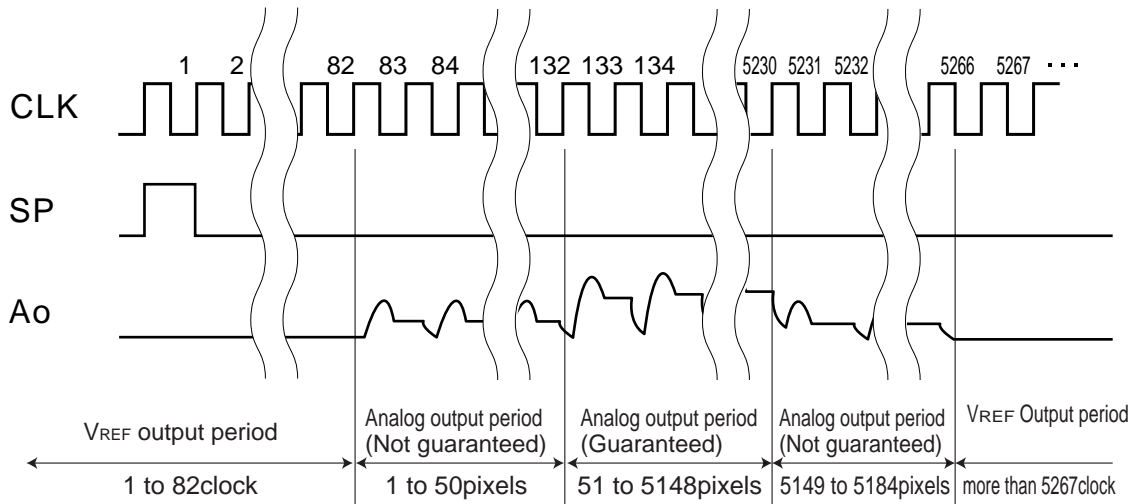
1 2 82 83 84 132 133 134 5230 5231 5232 5266 5267 · · ·

CLK

SP

Ao

VREF output period

1 to 82clock

Analog output period (Not guaranteed)

1 to 50pixels

Analog output period (Guaranteed)

51 to 5148pixels

Analog output period (Not guaranteed)

5149 to 5184pixels

VREF Output period

more than 5267clock